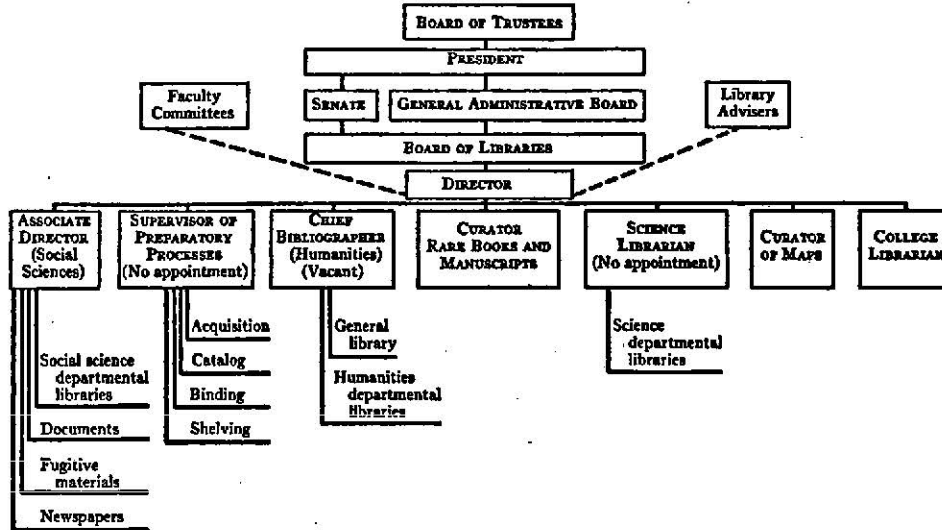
BOARD OF TRUSTEES

PRESIDENT

SENATE

GENERAL ADMINISTRATIVE BOARD

Faculty Committees

Library Advisers

BOARD OF LIBRARIES

DIRECTOR

ASSOCIATE DIRECTOR (Social Sciences)

SUPERVISOR OF PREPARATORY PROCESSES (No appointment)

CHIEF BIBLIOGRAPHER (Humanities) (Vacant)

CURATOR RARE BOOKS AND MANUSCRIPTS

SCIENCE LIBRARIAN (No appointment)

CURATOR OF MAPS

COLLEGE LIBRARIAN

Social science departmental libraries

Documents

Fugitive materials

Newspapers

Acquisition

Catalog

Binding

Shelving

General library

Humanities departmental libraries

Science departmental libraries